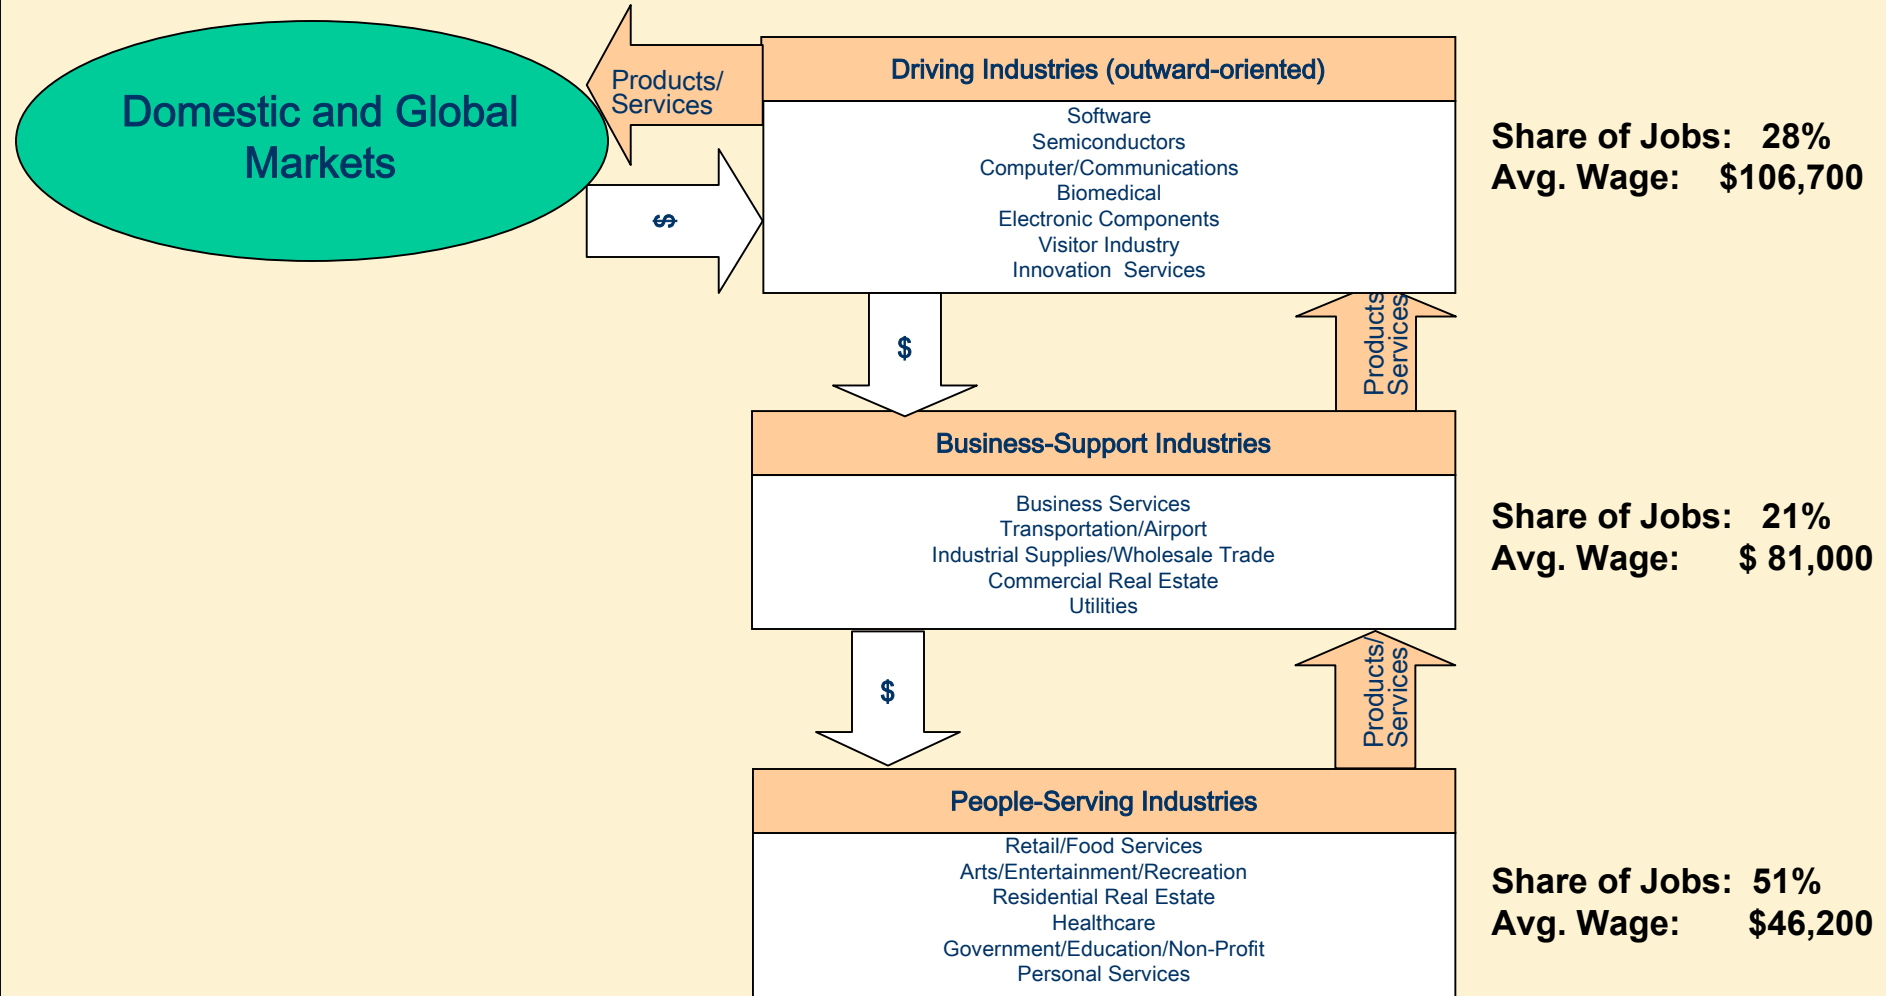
Domestic and Global Markets

Products/ Services

$

Driving Industries (outward-oriented)

Software
Semiconductors
Computer/Communications
Biomedical
Electronic Components
Visitor Industry
Innovation Services

Share of Jobs: 28%
Avg. Wage: $106,700

$

Products/ Services

Business-Support Industries

Business Services
Transportation/Airport
Industrial Supplies/Wholesale Trade
Commercial Real Estate
Utilities

Share of Jobs: 21%
Avg. Wage: $ 81,000

$

Products/ Services

People-Serving Industries

Retail/Food Services
Arts/Entertainment/Recreation
Residential Real Estate
Healthcare
Government/Education/Non-Profit
Personal Services

Share of Jobs: 51%
Avg. Wage: $46,200